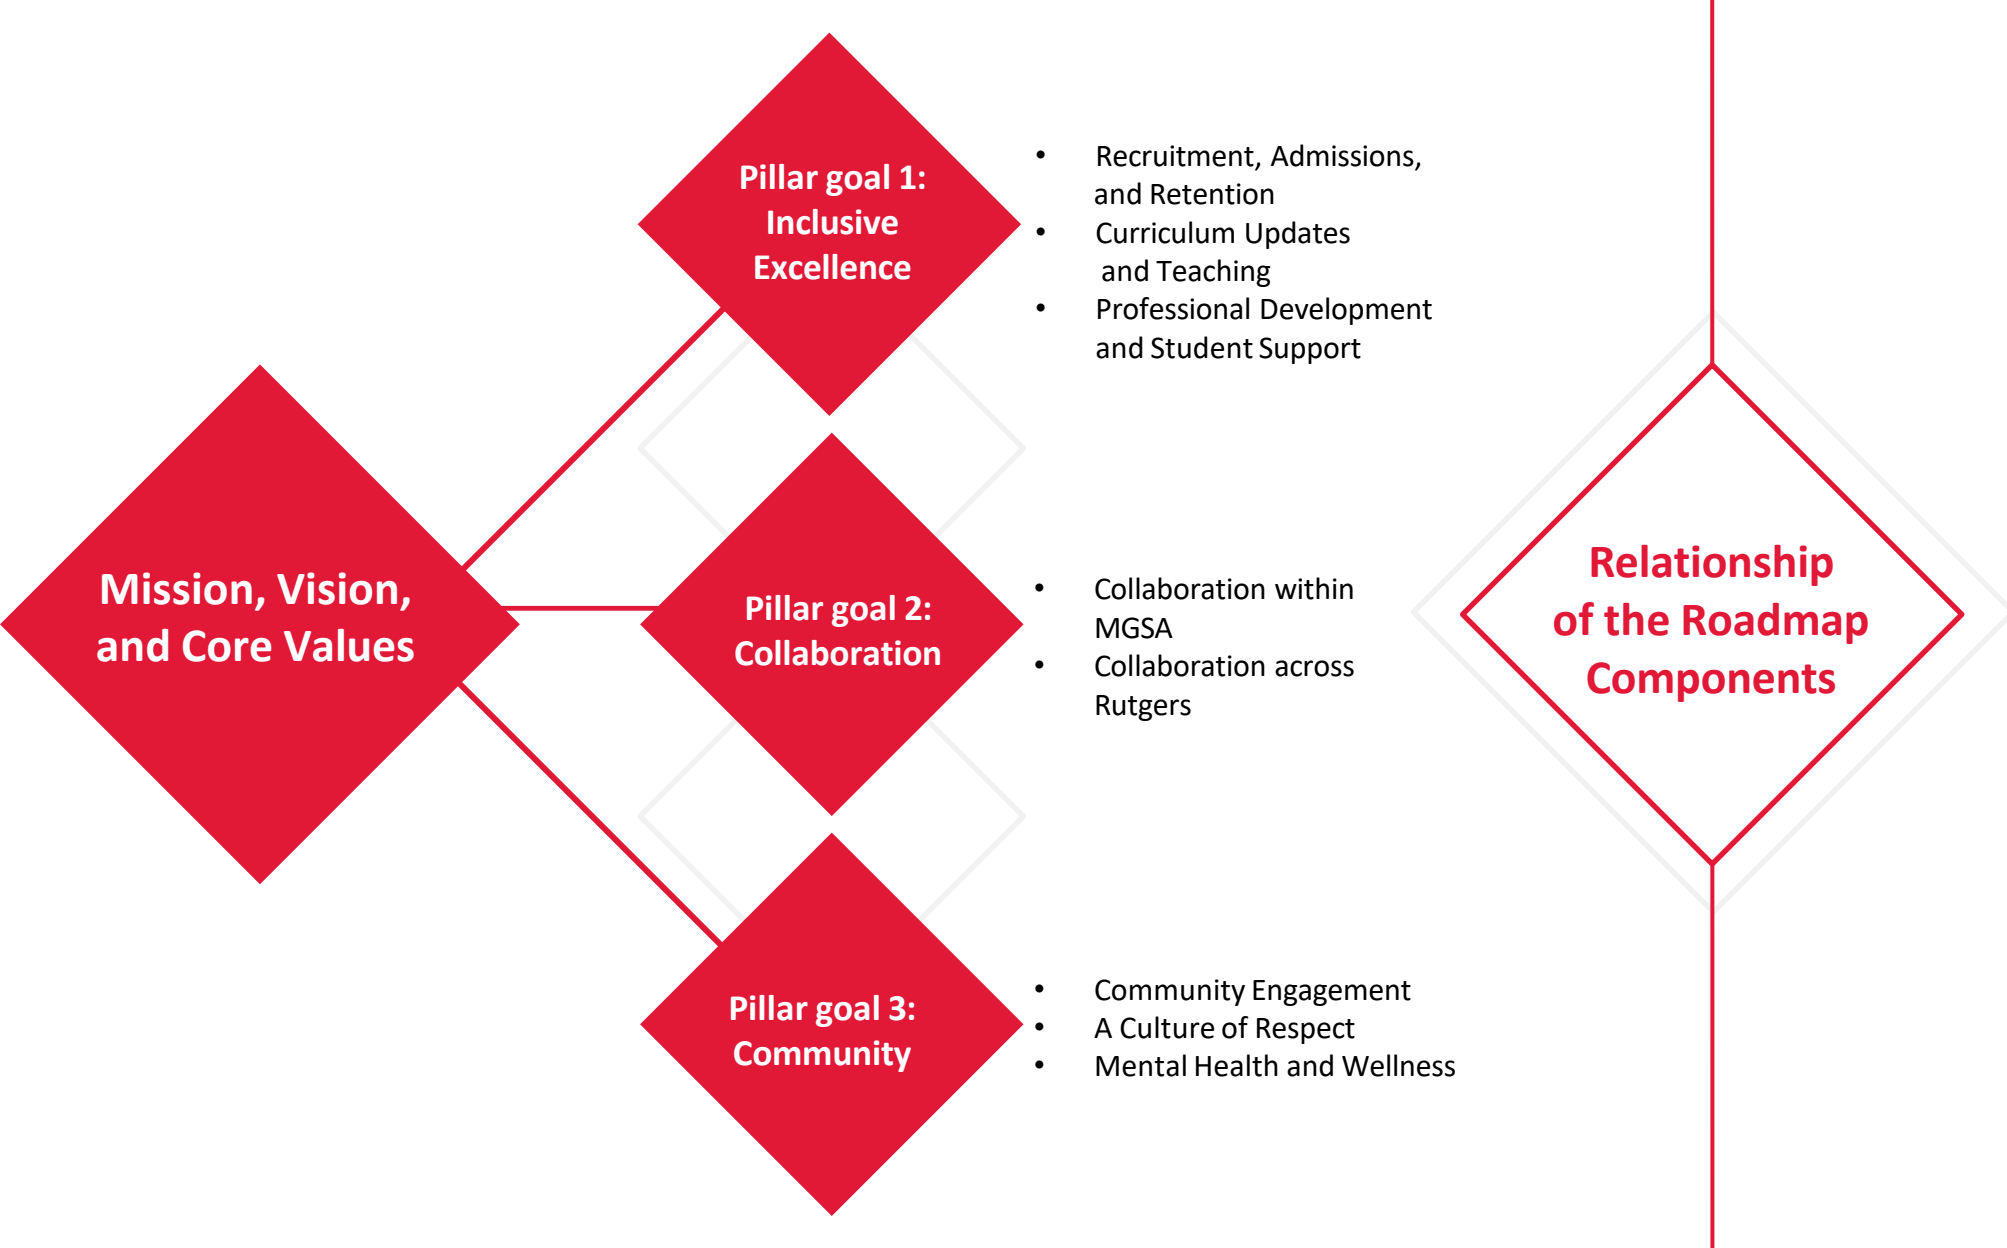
Mission, Vision, and Core Values

Pillar goal 1: Inclusive Excellence

- Recruitment, Admissions, and Retention
- Curriculum Updates and Teaching
- Professional Development and Student Support

Pillar goal 2: Collaboration

- Collaboration within MGSA
- Collaboration across Rutgers

Pillar goal 3: Community

- Community Engagement
- A Culture of Respect
- Mental Health and Wellness

Relationship of the Roadmap Components